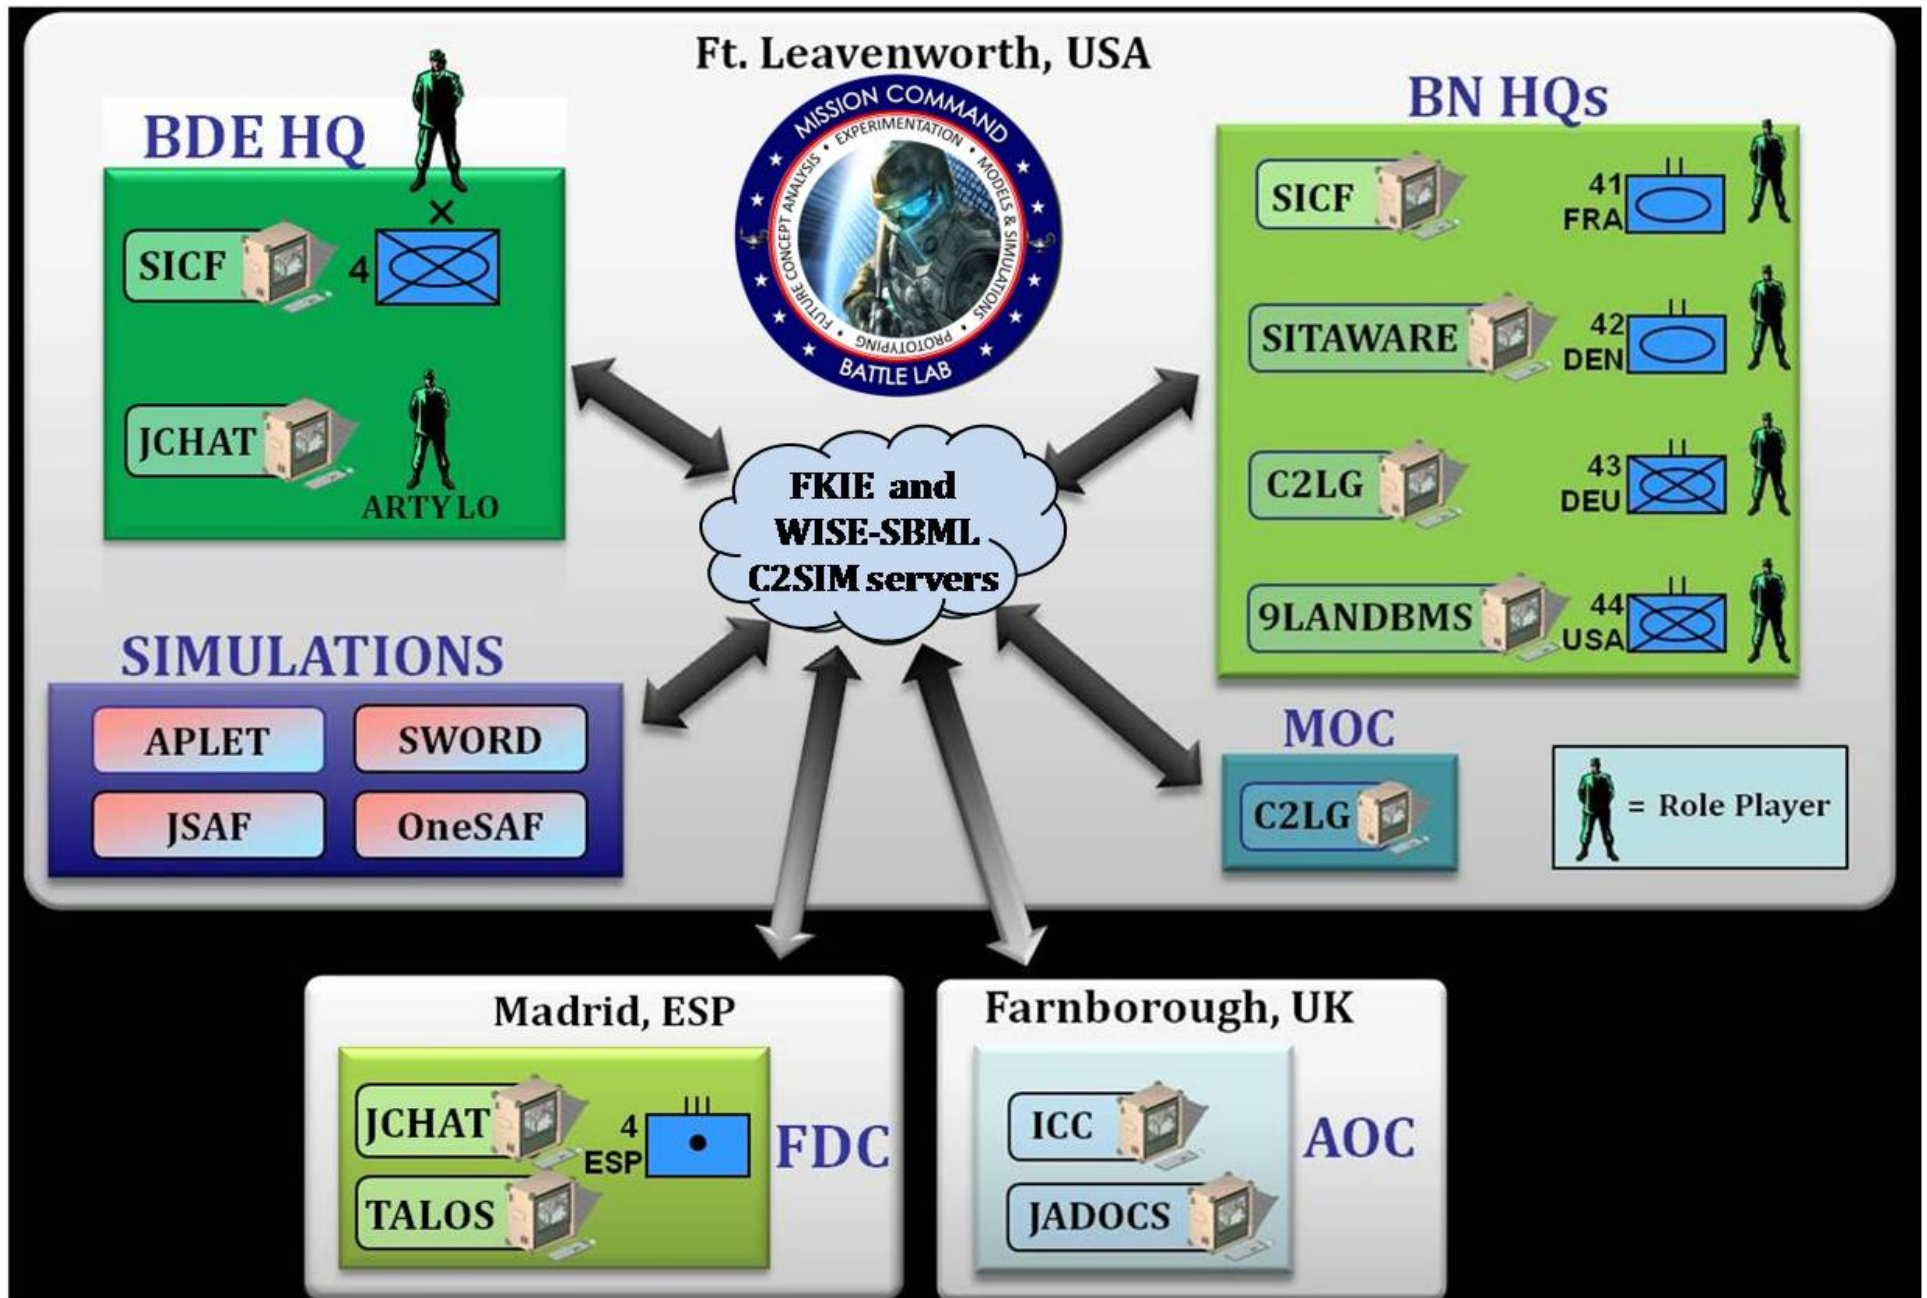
Ft. Leavenworth, USA

MISSION COMMAND
EXPERIMENTATION
MODELS & SIMULATIONS
PROTOTYPING
FUTURE CONCEPT ANALYSIS
BATTLE LAB

BDE HQ

SICF

4

JCHAT

ARTY LO

BN HQs

SICF
41 FRA

SITAWARE
42 DEN

C2LG
43 DEU

9LANDBMS
44 USA

FKIE and WISE-SBML C2SIM servers

SIMULATIONS

APLET
SWORD
JSAF
OneSAF

MOC

C2LG

= Role Player

Madrid, ESP

JCHAT
4 ESP
TALOS

FDC

Farnborough, UK

ICC
JADOCS

AOC